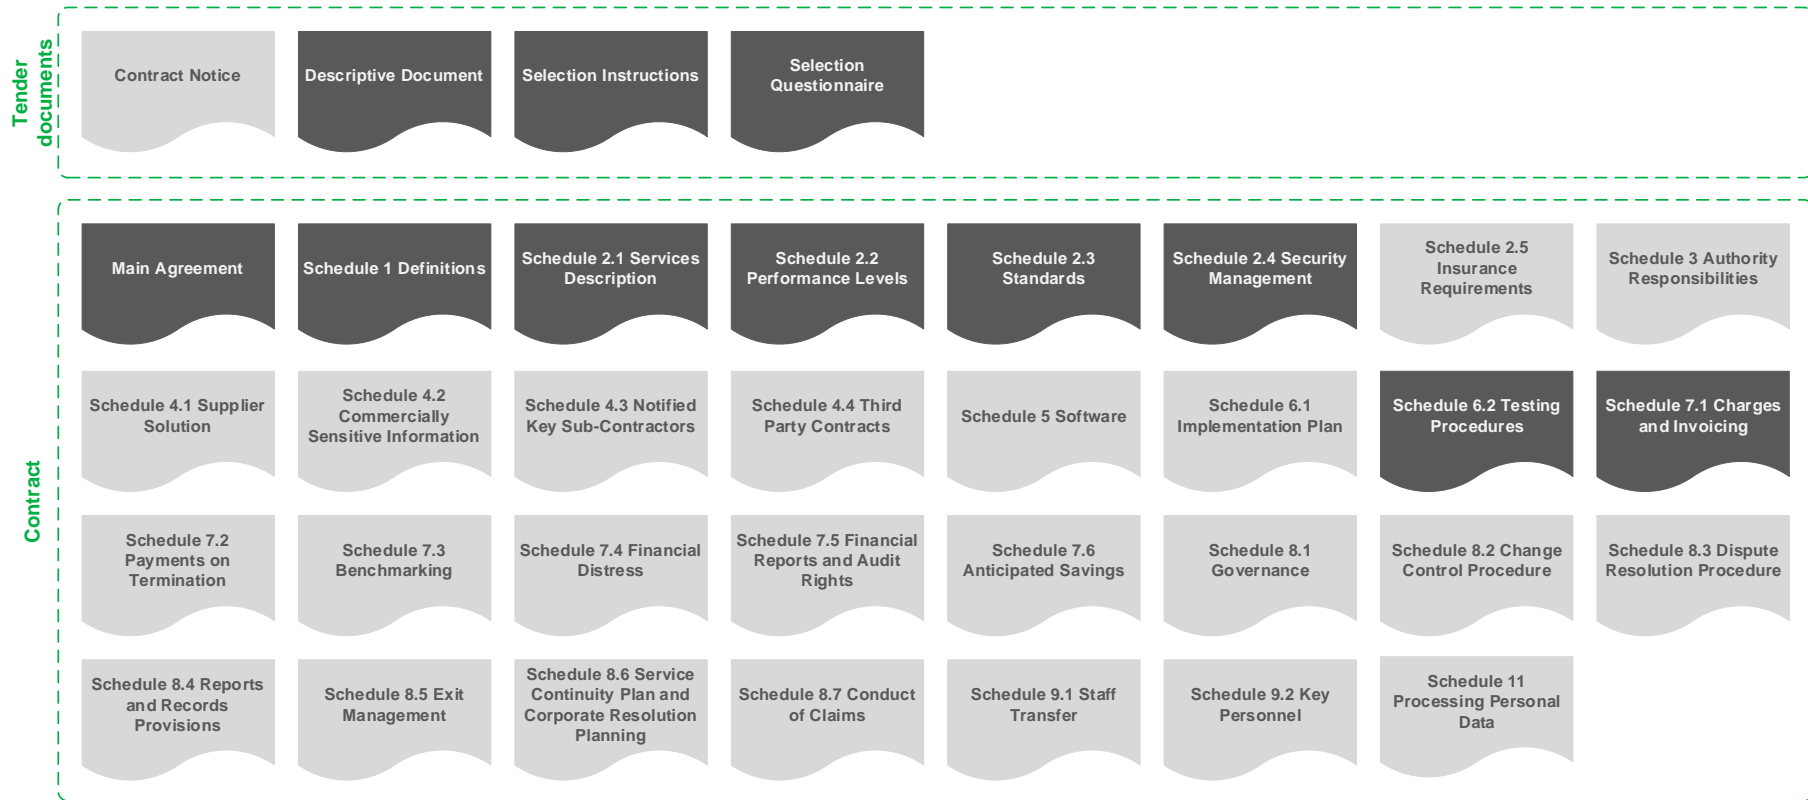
Tender documents

Contract Notice

Descriptive Document

Selection Instructions

Selection Questionnaire

Contract

Main Agreement

Schedule 1 Definitions

Schedule 2.1 Services Description

Schedule 2.2 Performance Levels

Schedule 2.3 Standards

Schedule 2.4 Security Management

Schedule 2.5 Insurance Requirements

Schedule 3 Authority Responsibilities

Schedule 4.1 Supplier Solution

Schedule 4.2 Commercially Sensitive Information

Schedule 4.3 Notified Key Sub-Contractors

Schedule 4.4 Third Party Contracts

Schedule 5 Software

Schedule 6.1 Implementation Plan

Schedule 6.2 Testing Procedures

Schedule 7.1 Charges and Invoicing

Schedule 7.2 Payments on Termination

Schedule 7.3 Benchmarking

Schedule 7.4 Financial Distress

Schedule 7.5 Financial Reports and Audit Rights

Schedule 7.6 Anticipated Savings

Schedule 8.1 Governance

Schedule 8.2 Change Control Procedure

Schedule 8.3 Dispute Resolution Procedure

Schedule 8.4 Reports and Records Provisions

Schedule 8.5 Exit Management

Schedule 8.6 Service Continuity Plan and Corporate Resolution Planning

Schedule 8.7 Conduct of Claims

Schedule 9.1 Staff Transfer

Schedule 9.2 Key Personnel

Schedule 11 Processing Personal Data